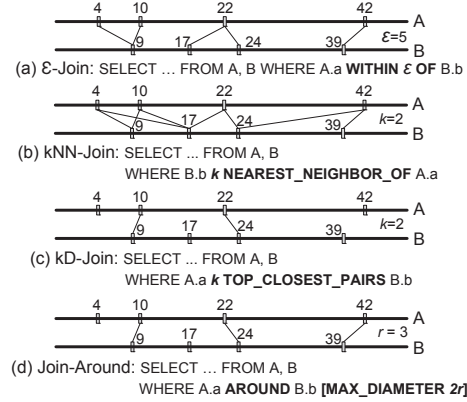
4 10 22 42 A
9 17 24 39 B
$\varepsilon$=5
(a) Ɛ-Join: SELECT … FROM A, B WHERE A.a **WITHIN $\varepsilon$ OF** B.b

4 10 22 42 A
9 17 24 39 B
$k$=2
(b) kNN-Join: SELECT ... FROM A, B
WHERE B.b ***k* NEAREST_NEIGHBOR_OF** A.a

4 10 22 42 A
9 17 24 39 B
$k$=2
(c) kD-Join: SELECT ... FROM A, B
WHERE A.a ***k* TOP_CLOSEST_PAIRS** B.b

4 10 22 42 A
9 17 24 39 B
$r$ = 3
(d) Join-Around: SELECT … FROM A, B
WHERE A.a **AROUND** B.b **[MAX_DIAMETER *2r*]**